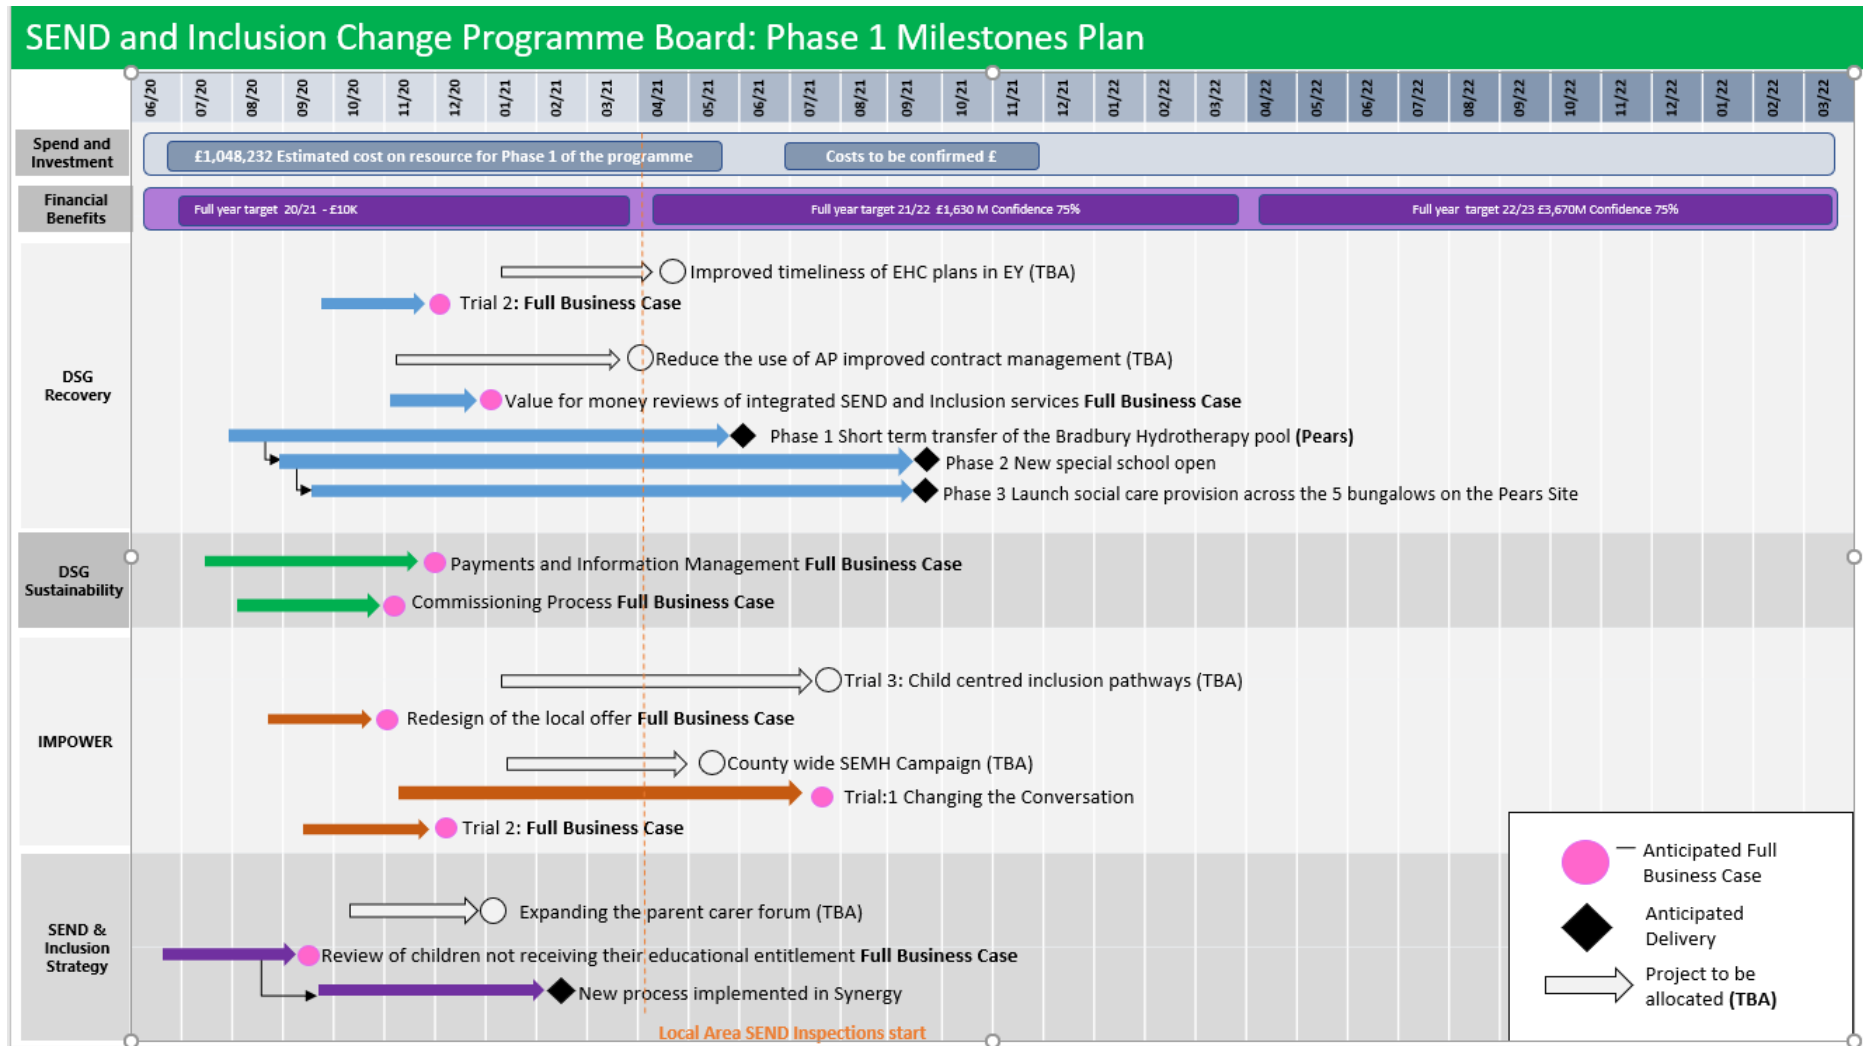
SEND and Inclusion Change Programme Board: Phase 1 Milestones Plan

06/20 07/20 08/20 09/20 10/20 11/20 12/20 01/21 02/21 03/21 04/21 05/21 06/21 07/21 08/21 09/21 10/21 11/21 12/21 01/22 02/22 03/22 04/22 05/22 06/22 07/22 08/22 09/22 10/22 11/22 12/22 01/22 02/22 03/22

Spend and Investment

£1,048,232 Estimated cost on resource for Phase 1 of the programme

Costs to be confirmed £

Financial Benefits

Full year target 20/21 - £10K

Full year target 21/22 £1,630 M Confidence 75%

Full year target 22/23 £3,670M Confidence 75%

DSG Recovery

Improved timeliness of EHC plans in EY (TBA)

Trial 2: **Full Business Case**

Reduce the use of AP improved contract management (TBA)

Value for money reviews of integrated SEND and Inclusion services **Full Business Case**

Phase 1 Short term transfer of the Bradbury Hydrotherapy pool **(Pears)**

Phase 2 New special school open

Phase 3 Launch social care provision across the 5 bungalows on the Pears Site

DSG Sustainability

Payments and Information Management **Full Business Case**

Commissioning Process **Full Business Case**

IMPOWER

Trial 3: Child centred inclusion pathways (TBA)

Redesign of the local offer **Full Business Case**

County wide SEMH Campaign (TBA)

Trial:1 Changing the Conversation

Trial 2: **Full Business Case**

SEND & Inclusion Strategy

Expanding the parent carer forum (TBA)

Review of children not receiving their educational entitlement **Full Business Case**

New process implemented in Synergy

Local Area SEND Inspections start

Anticipated Full Business Case

Anticipated Delivery

Project to be allocated **(TBA)**